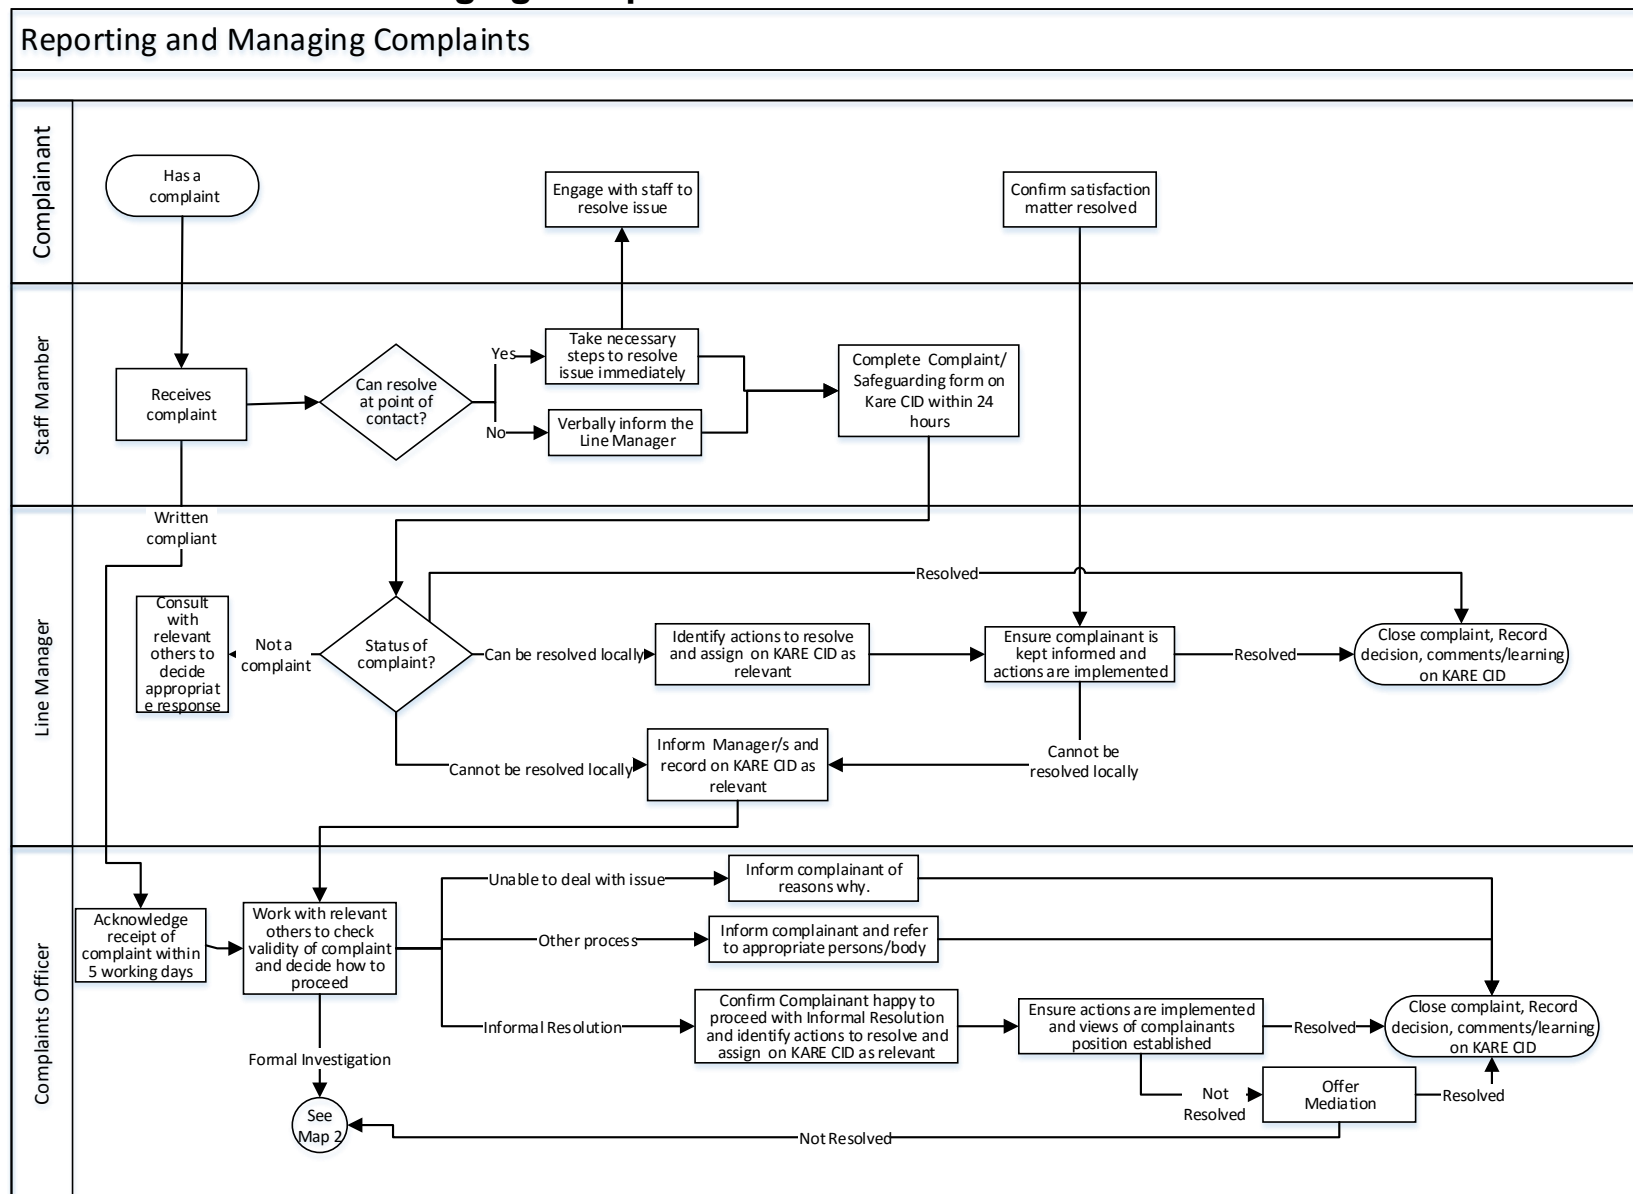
Reporting and Managing Complaints

Complainant

Has a complaint

Engage with staff to resolve issue

Confirm satisfaction matter resolved

Staff Mamber

Receives complaint

Can resolve at point of contact?

Yes

Take necessary steps to resolve issue immediately

No

Verbally inform the Line Manager

Complete Complaint/ Safeguarding form on Kare CID within 24 hours

Written compliant

Line Manager

Resolved

Consult with relevant others to decide appropriate response

Not a complaint

Status of complaint?

Can be resolved locally

Identify actions to resolve and assign on KARE CID as relevant

Ensure complainant is kept informed and actions are implemented

Resolved

Close complaint, Record decision, comments/learning on KARE CID

Cannot be resolved locally

Inform Manager/s and record on KARE CID as relevant

Cannot be resolved locally

Complaints Officer

Acknowledge receipt of complaint within 5 working days

Work with relevant others to check validity of complaint and decide how to proceed

Unable to deal with issue

Inform complainant of reasons why.

Other process

Inform complainant and refer to appropriate persons/body

Informal Resolution

Confirm Complainant happy to proceed with Informal Resolution and identify actions to resolve and assign on KARE CID as relevant

Ensure actions are implemented and views of complainants position established

Resolved

Close complaint, Record decision, comments/learning on KARE CID

Formal Investigation

See Map 2

Not Resolved

Offer Mediation

Resolved

Not Resolved